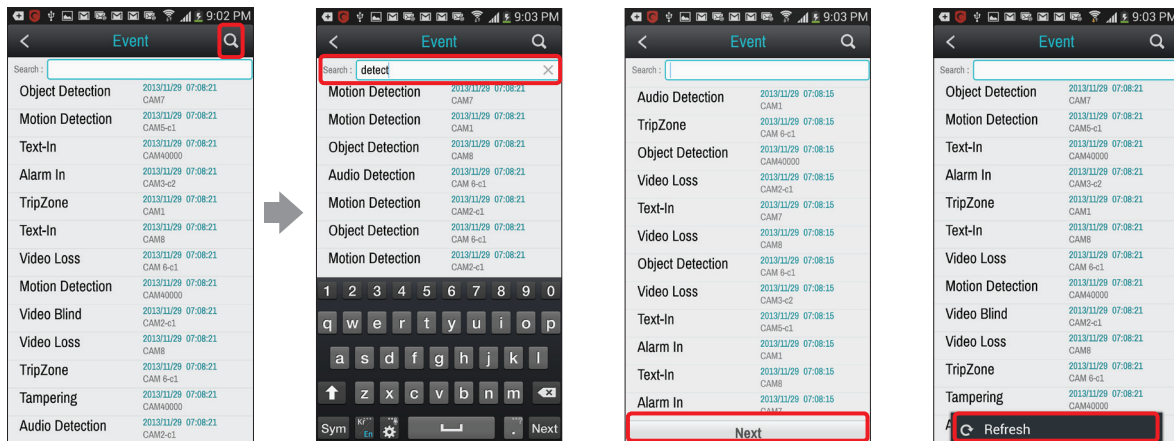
9:02 PM
Event
Search :
Object Detection 2013/11/29 07:08:21 CAM7
Motion Detection 2013/11/29 07:08:21 CAM5-c1
Text-In 2013/11/29 07:08:21 CAM40000
Alarm In 2013/11/29 07:08:21 CAM3-c2
TripZone 2013/11/29 07:08:21 CAM1
Text-In 2013/11/29 07:08:21 CAM8
Video Loss 2013/11/29 07:08:21 CAM 6-c1
Motion Detection 2013/11/29 07:08:21 CAM40000
Video Blind 2013/11/29 07:08:21 CAM2-c1
Video Loss 2013/11/29 07:08:21 CAM8
TripZone 2013/11/29 07:08:21 CAM 6-c1
Tampering 2013/11/29 07:08:21 CAM40000
Audio Detection 2013/11/29 07:08:21 CAM2-c1

9:03 PM
Event
Search : detect
Motion Detection 2013/11/29 07:08:21 CAM7
Motion Detection 2013/11/29 07:08:21 CAM1
Object Detection 2013/11/29 07:08:21 CAM8
Audio Detection 2013/11/29 07:08:21 CAM 6-c1
Motion Detection 2013/11/29 07:08:21 CAM2-c1
Object Detection 2013/11/29 07:08:21 CAM 6-c1
Motion Detection 2013/11/29 07:08:21 CAM2-c1
1 2 3 4 5 6 7 8 9 0
q w e r t y u i o p
a s d f g h j k l
z x c v b n m
Sym En Next

9:03 PM
Event
Search :
Audio Detection 2013/11/29 07:08:15 CAM1
TripZone 2013/11/29 07:08:15 CAM 6-c1
Object Detection 2013/11/29 07:08:15 CAM40000
Video Loss 2013/11/29 07:08:15 CAM2-c1
Text-In 2013/11/29 07:08:15 CAM7
Video Loss 2013/11/29 07:08:15 CAM8
Object Detection 2013/11/29 07:08:15 CAM 6-c1
Video Loss 2013/11/29 07:08:15 CAM3-c2
Text-In 2013/11/29 07:08:15 CAM5-c1
Alarm In 2013/11/29 07:08:15 CAM1
Text-In 2013/11/29 07:08:15 CAM8
Alarm In 2013/11/29 07:08:15
Next

9:03 PM
Event
Search :
Object Detection 2013/11/29 07:08:21 CAM7
Motion Detection 2013/11/29 07:08:21 CAM5-c1
Text-In 2013/11/29 07:08:21 CAM40000
Alarm In 2013/11/29 07:08:21 CAM3-c2
TripZone 2013/11/29 07:08:21 CAM1
Text-In 2013/11/29 07:08:21 CAM8
Video Loss 2013/11/29 07:08:21 CAM 6-c1
Motion Detection 2013/11/29 07:08:21 CAM40000
Video Blind 2013/11/29 07:08:21 CAM2-c1
Video Loss 2013/11/29 07:08:21 CAM8
TripZone 2013/11/29 07:08:21 CAM 6-c1
Tampering 2013/11/29 07:08:21 CAM40000
Refresh